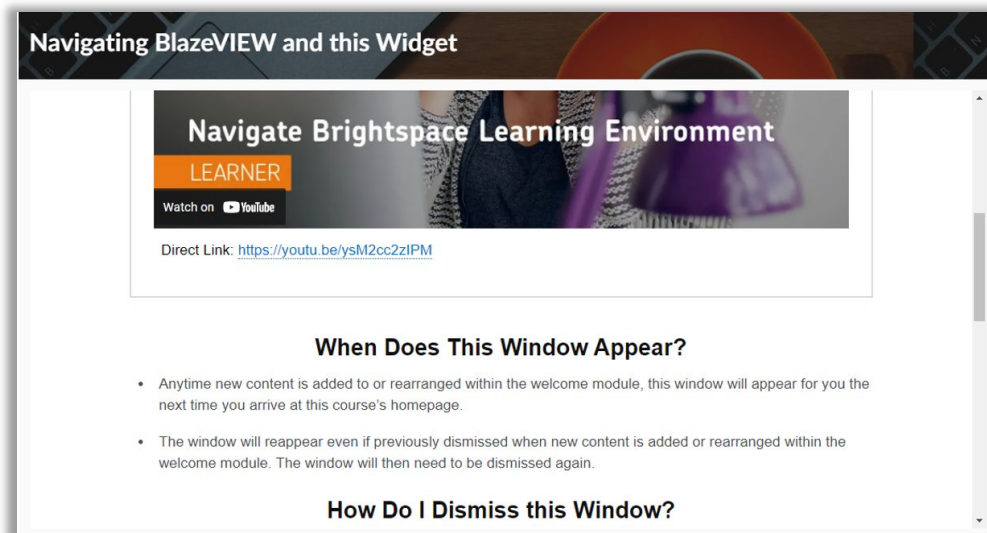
Navigating BlazeVIEW and this Widget

Navigate Brightspace Learning Environment

LEARNER

Watch on YouTube

Direct Link: https://youtu.be/ysM2cc2zIPM

When Does This Window Appear?

- Anytime new content is added to or rearranged within the welcome module, this window will appear for you the next time you arrive at this course's homepage.
- The window will reappear even if previously dismissed when new content is added or rearranged within the welcome module. The window will then need to be dismissed again.

How Do I Dismiss this Window?